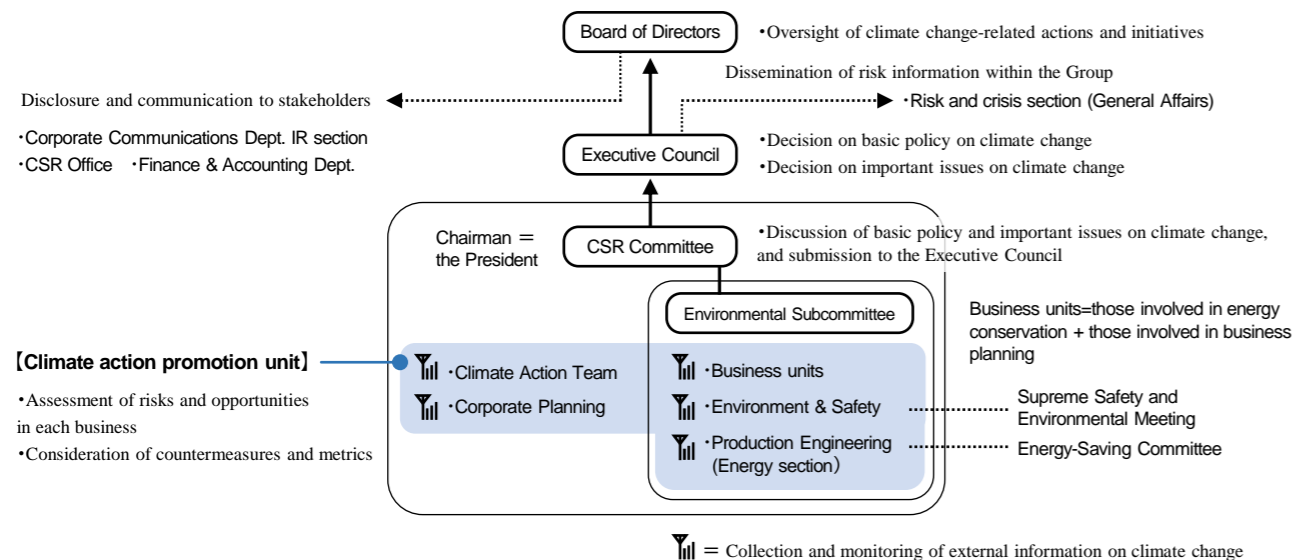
Board of Directors

・Oversight of climate change-related actions and initiatives

Dissemination of risk information within the Group

Disclosure and communication to stakeholders

・Risk and crisis section (General Affairs)

・Corporate Communications Dept. IR section
・CSR Office　・Finance & Accounting Dept.

Executive Council

・Decision on basic policy on climate change
・Decision on important issues on climate change

Chairman ＝ the President

CSR Committee

・Discussion of basic policy and important issues on climate change, and submission to the Executive Council

Environmental Subcommittee

Business units=those involved in energy conservation + those involved in business planning

【Climate action promotion unit】

・Assessment of risks and opportunities in each business
・Consideration of countermeasures and metrics

・Climate Action Team
・Corporate Planning

・Business units
・Environment & Safety
・Production Engineering (Energy section)

Supreme Safety and Environmental Meeting

Energy-Saving Committee

＝ Collection and monitoring of external information on climate change